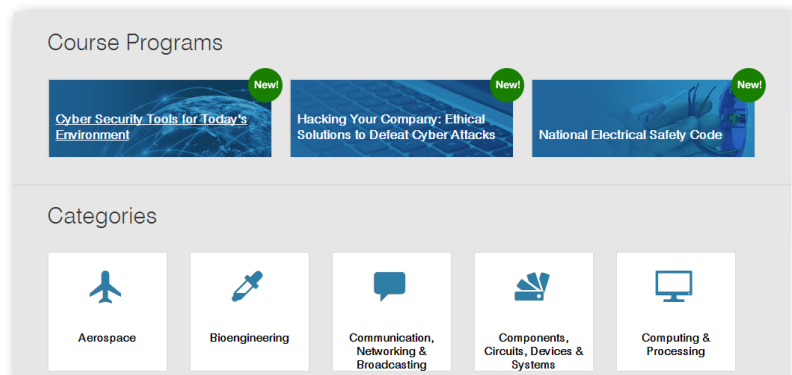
Course Programs

New!
Cyber Security Tools for Today's Environment

New!
Hacking Your Company: Ethical Solutions to Defeat Cyber Attacks

New!
National Electrical Safety Code

Categories

Aerospace

Bioengineering

Communication, Networking & Broadcasting

Components, Circuits, Devices & Systems

Computing & Processing